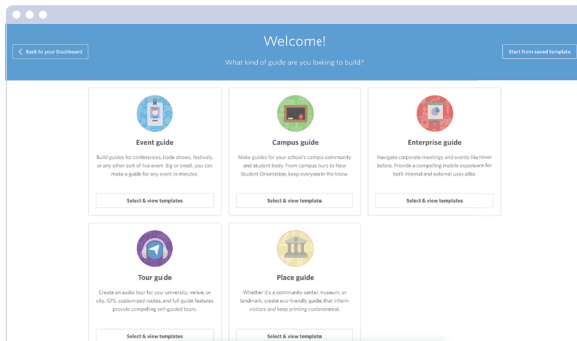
Back to your Dashboard

Welcome!

What kind of guide are you looking to build?

Start from saved template

Event guide

Build guides for conferences, trade shows, festivals, or any other sort of live event. Big or small, you can make a guide for any event in minutes.

Select & view templates

Campus guide

Make guides for your school's campus community and student body. From campus tours to New Student Orientation, keep everyone in the know.

Select & view template

Enterprise guide

Navigate corporate meetings and events like never before. Provide a compelling mobile experience for both internal and external uses alike.

Select & view templates

Tour guide

Create an audio tour for your university, venue, or city. GPS, customized routes, and full guide features provide compelling self-guided tours.

Select & view templates

Place guide

Whether it's a community center, museum, or landmark, create eco-friendly guides that inform visitors and keep printing costs minimal.

Select & view template